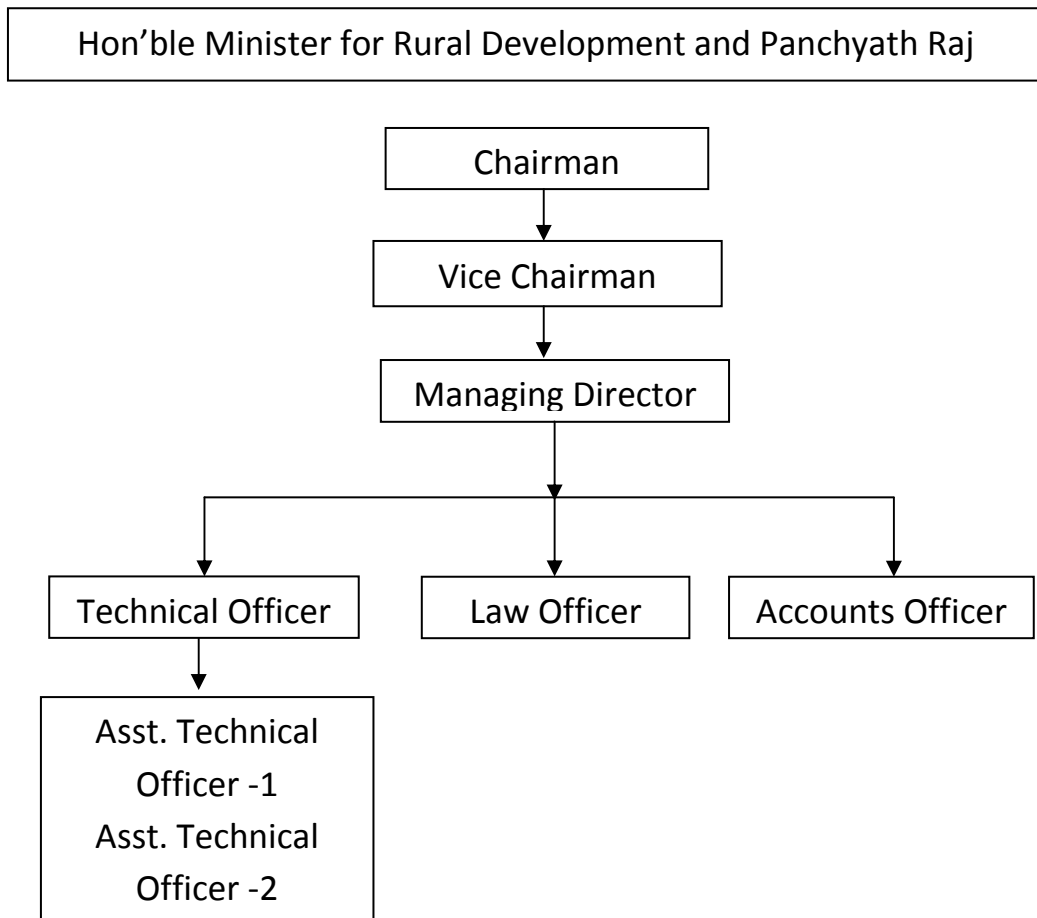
Hon'ble Minister for Rural Development and Panchyath Raj

Chairman

Vice Chairman

Managing Director

Technical Officer

Law Officer

Accounts Officer

Asst. Technical Officer -1
Asst. Technical Officer -2